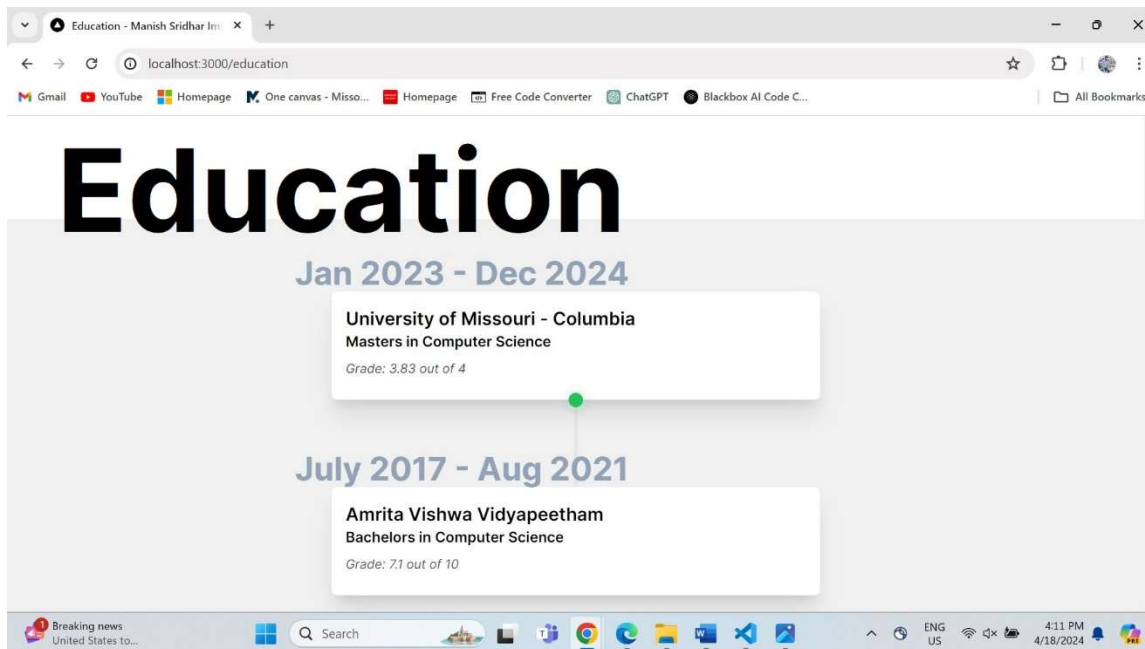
Education - Manish Sridhar Im ×
+
localhost:3000/education
Gmail YouTube Homepage One canvas - Misso... Homepage Free Code Converter ChatGPT Blackbox AI Code C...
All Bookmarks

Education

Jan 2023 - Dec 2024

University of Missouri - Columbia
Masters in Computer Science
Grade: 3.83 out of 4

July 2017 - Aug 2021

Amrita Vishwa Vidyapeetham
Bachelors in Computer Science
Grade: 7.1 out of 10

1 Breaking news
United States to...
Search
ENG US
4:11 PM
4/18/2024